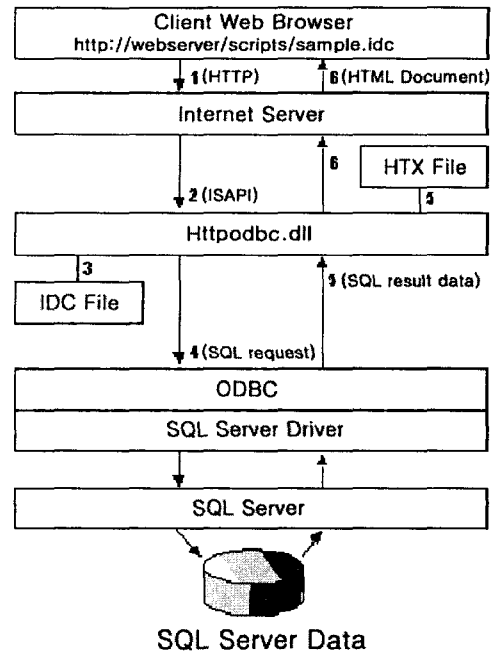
Client Web Browser
http://webserver/scripts/sample.idc

1 (HTTP)

6 (HTML Document)

Internet Server

6

HTX File

2 (ISAPI)

5

Httpodbc.dll

3

IDC File

5 (SQL result data)

4 (SQL request)

ODBC

SQL Server Driver

SQL Server

SQL Server Data